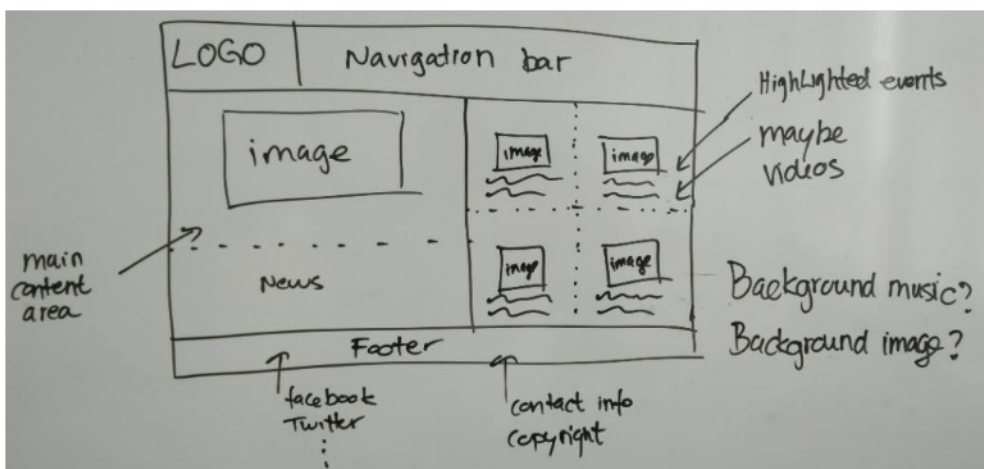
LOGO

Navigation bar

HighLighted events

maybe videos

image

image

image

image

image

main content area

News

Background music?

Background image?

Footer

facebook
Twitter

contact info
copyright